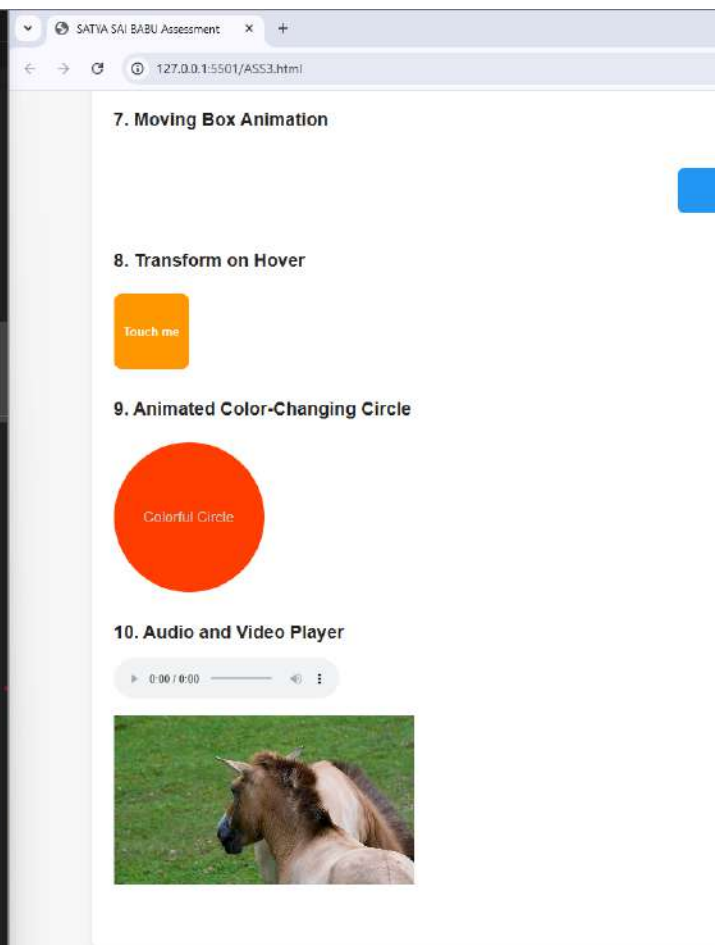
SATYA SAI BABU Assessment ×
+
127.0.0.1:5501/ASS3.html

7. Moving Box Animation

8. Transform on Hover

Touch me

9. Animated Color-Changing Circle

Colorful Circle

10. Audio and Video Player

0:00 / 0:00